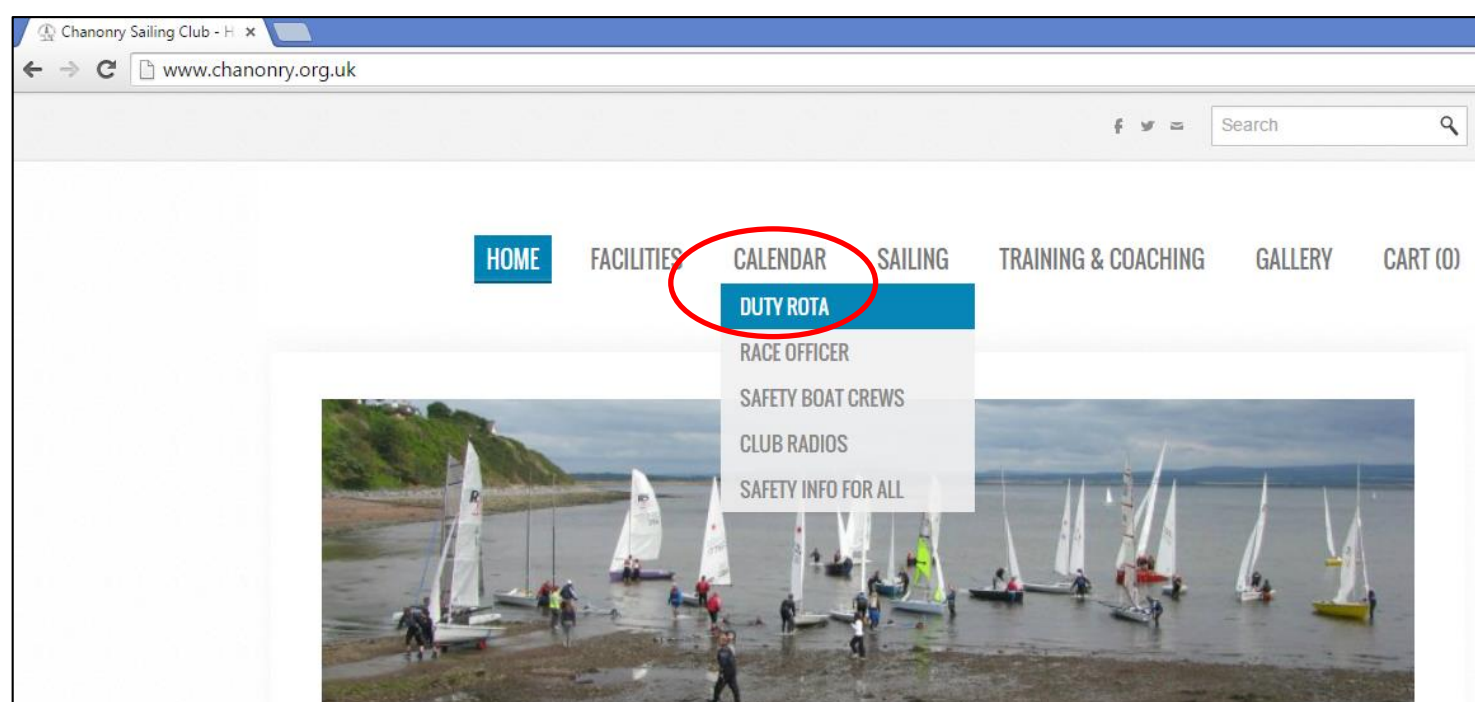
Chanonry Sailing Club - H ×

www.chanonry.org.uk

Search

HOME FACILITIES CALENDAR SAILING TRAINING & COACHING GALLERY CART (0)

DUTY ROTA
RACE OFFICER
SAFETY BOAT CREWS
CLUB RADIOS
SAFETY INFO FOR ALL